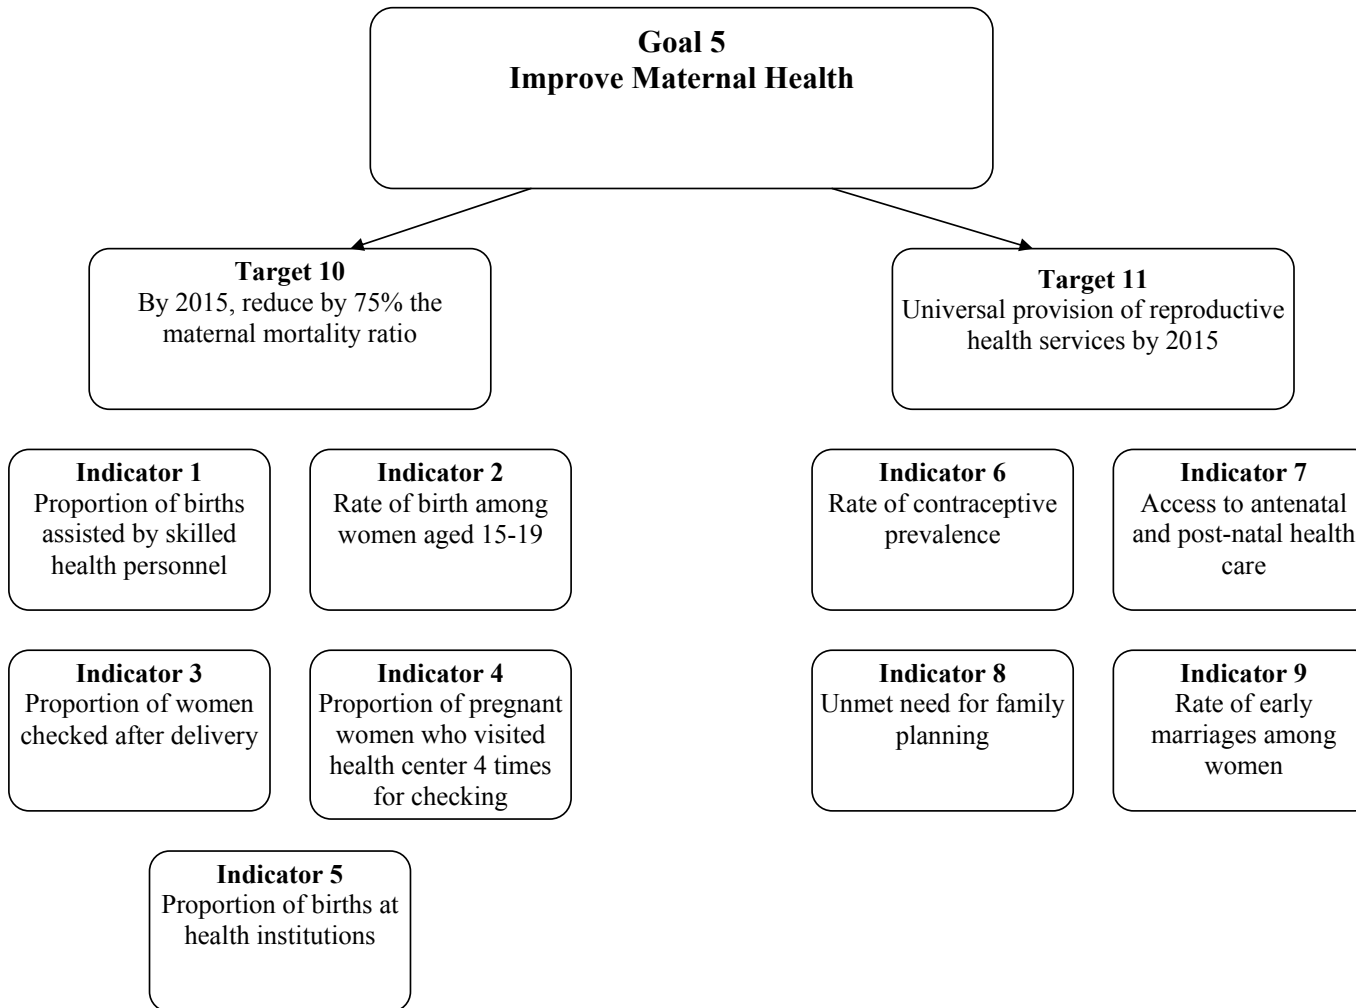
**Goal 5**
**Improve Maternal Health**

**Target 10**
By 2015, reduce by 75% the maternal mortality ratio

**Target 11**
Universal provision of reproductive health services by 2015

**Indicator 1**
Proportion of births assisted by skilled health personnel

**Indicator 2**
Rate of birth among women aged 15-19

**Indicator 6**
Rate of contraceptive prevalence

**Indicator 7**
Access to antenatal and post-natal health care

**Indicator 3**
Proportion of women checked after delivery

**Indicator 4**
Proportion of pregnant women who visited health center 4 times for checking

**Indicator 8**
Unmet need for family planning

**Indicator 9**
Rate of early marriages among women

**Indicator 5**
Proportion of births at health institutions